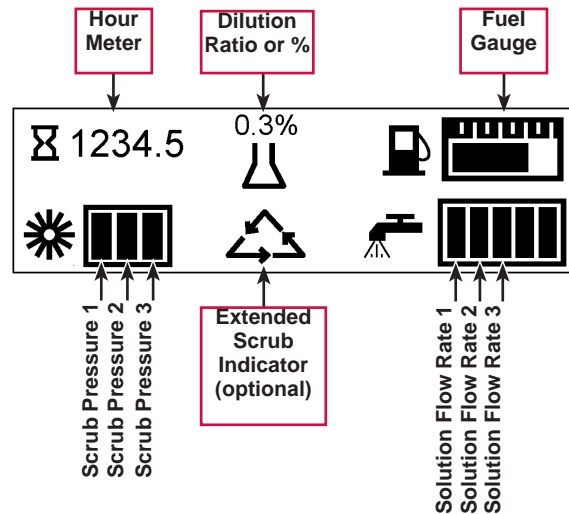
Hour Meter

Dilution Ratio or %

Fuel Gauge

1234.5

0.3%

Scrub Pressure 1
Scrub Pressure 2
Scrub Pressure 3

Extended Scrub Indicator (optional)

Solution Flow Rate 1
Solution Flow Rate 2
Solution Flow Rate 3